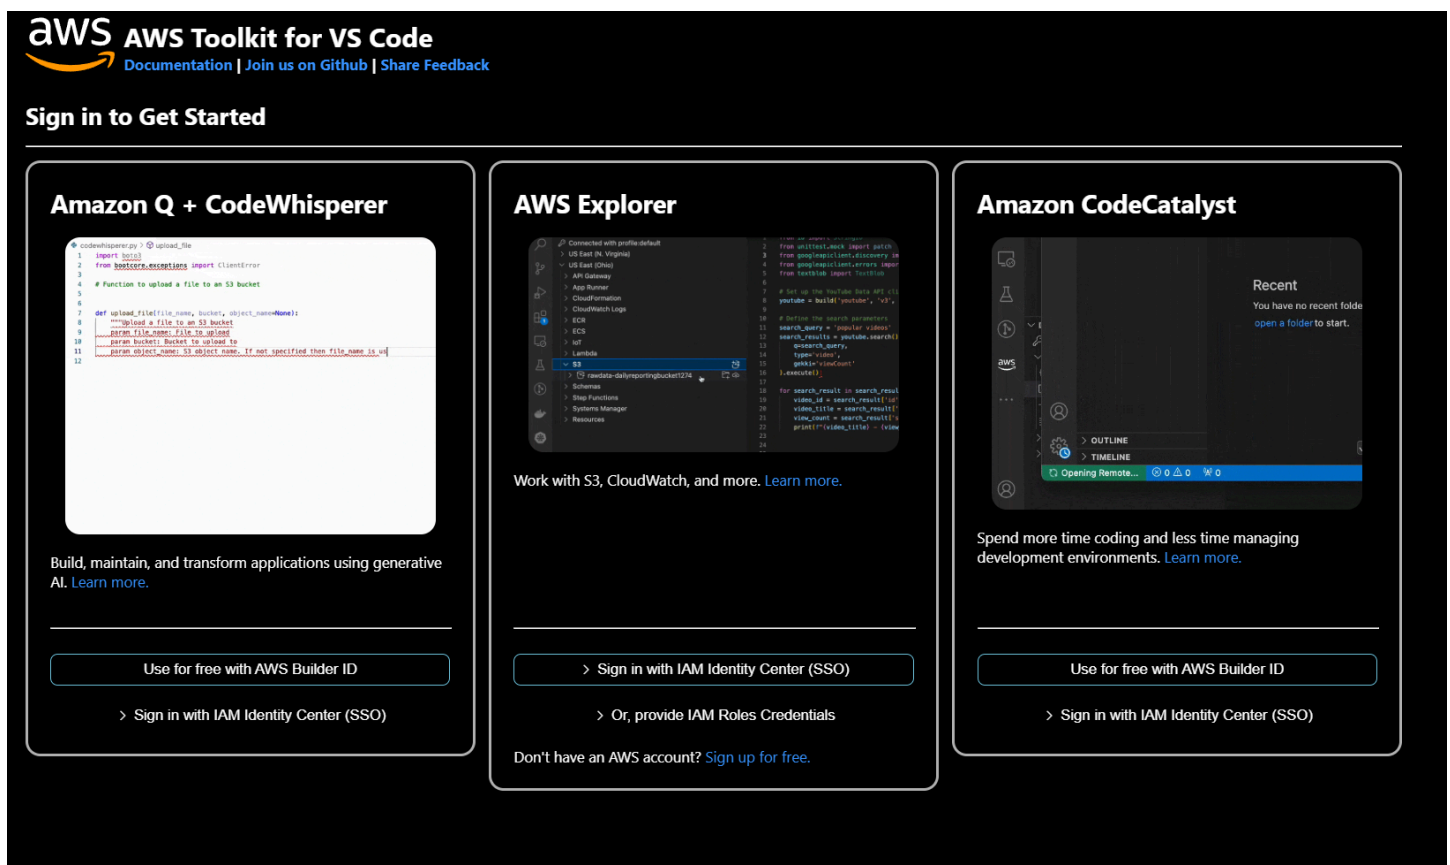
aws

AWS Toolkit for VS Code

Documentation | Join us on Github | Share Feedback

Sign in to Get Started

Amazon Q + CodeWhisperer

codewhisperer.py > upload_file
1 import boto3
2 from botocore.exceptions import ClientError
3
4 # Function to upload a file to an S3 bucket
5
6
7 def upload_file(file_name, bucket, object_name=None):
8 """Upload a file to an S3 bucket
9 param file_name: File to upload
10 param bucket: Bucket to upload to
11 param object_name: S3 object name. If not specified then file_name is us
12

Build, maintain, and transform applications using generative AI. Learn more.

Use for free with AWS Builder ID

> Sign in with IAM Identity Center (SSO)

AWS Explorer

Connected with profile:default
US East (N. Virginia)
US East (Ohio)
API Gateway
App Runner
CloudFormation
CloudWatch Logs
ECR
ECS
IoT
Lambda
S3
rawdata-dailyreportingbucket1274
Schemas
Step Functions
Systems Manager
Resources

Work with S3, CloudWatch, and more. Learn more.

> Sign in with IAM Identity Center (SSO)

> Or, provide IAM Roles Credentials

Don't have an AWS account? Sign up for free.

Amazon CodeCatalyst

Recent
You have no recent folde
open a folder to start.
> OUTLINE
> TIMELINE
Opening Remote... ⊗ 0 ⚠ 0 0

Spend more time coding and less time managing development environments. Learn more.

Use for free with AWS Builder ID

> Sign in with IAM Identity Center (SSO)